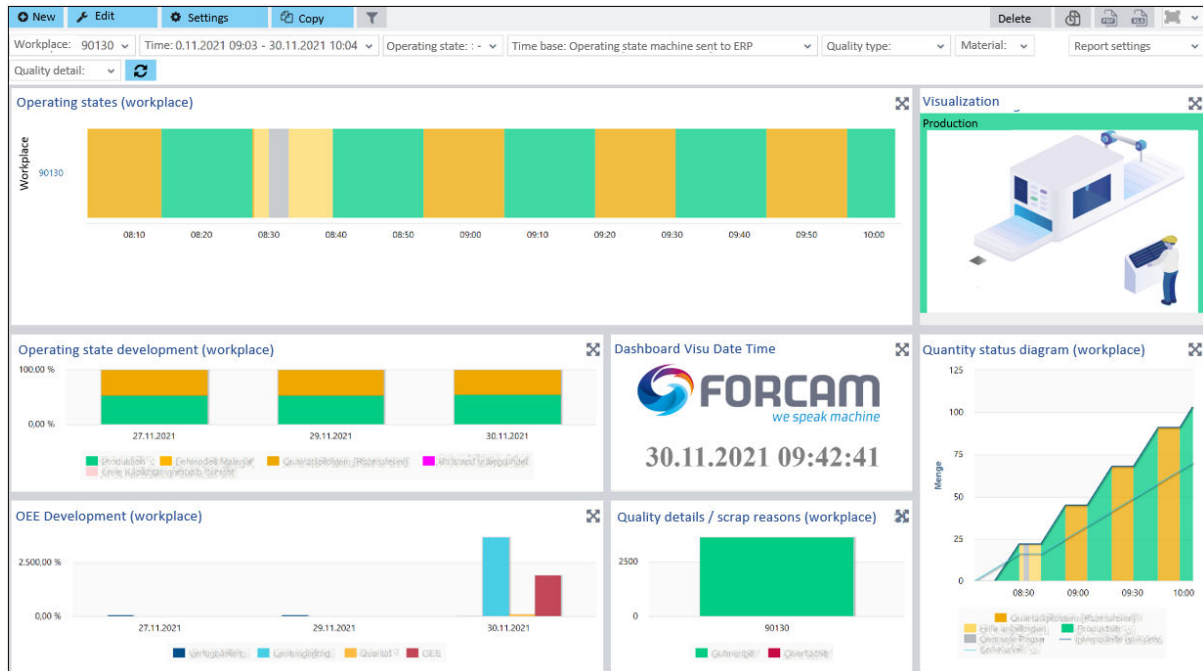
New Edit Settings Copy

Delete

Workplace: 90130 Time: 0.11.2021 09:03 - 30.11.2021 10:04 Operating state: : - Time base: Operating state machine sent to ERP Quality type: Material: Report settings

Quality detail:

Operating states (workplace)

Workplace

90130

08:10 08:20 08:30 08:40 08:50 09:00 09:10 09:20 09:30 09:40 09:50 10:00

Visualization

Production

Operating state development (workplace)

100,00 %

0,00 %

27.11.2021 29.11.2021 30.11.2021

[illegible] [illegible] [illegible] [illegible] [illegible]

Dashboard Visu Date Time

FORCAM

we speak machine

30.11.2021 09:42:41

Quantity status diagram (workplace)

125

100

75

50

25

0

Menge

08:30 09:00 09:30 10:00

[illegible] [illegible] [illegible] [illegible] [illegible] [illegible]

OEE Development (workplace)

2.500,00 %

0,00 %

27.11.2021 29.11.2021 30.11.2021

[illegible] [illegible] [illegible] OEE

Quality details / scrap reasons (workplace)

2500

0

90130

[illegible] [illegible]